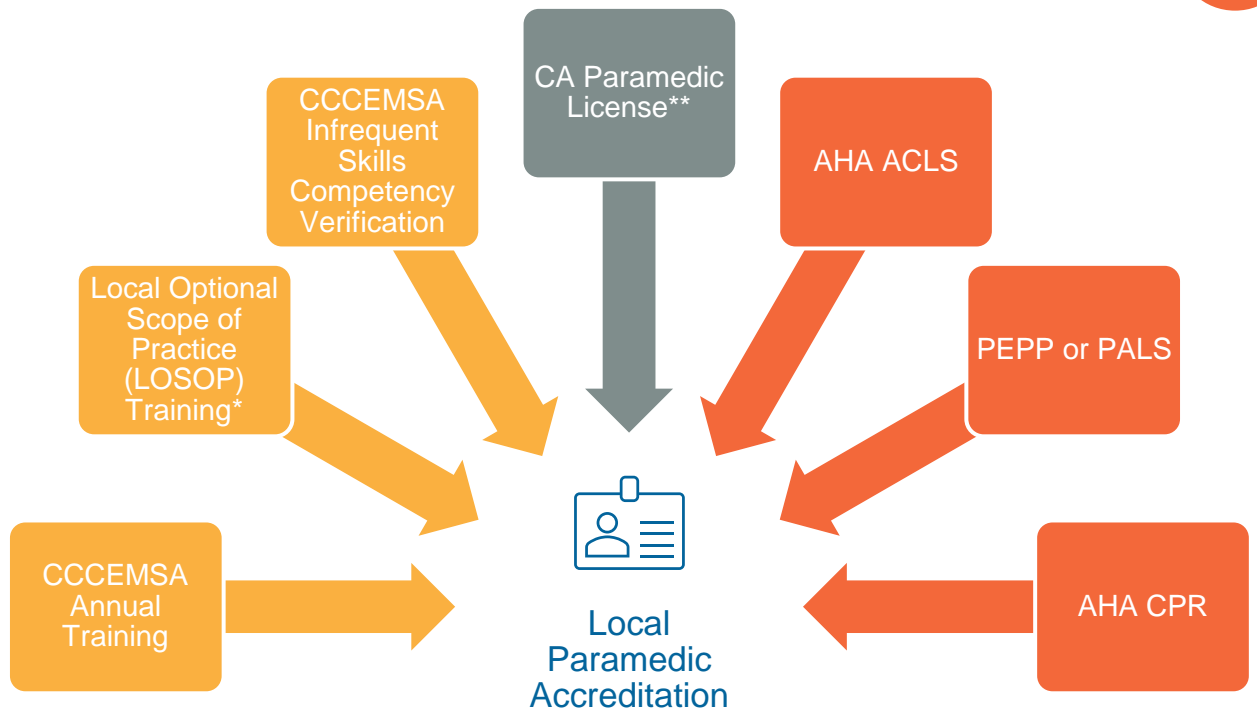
CA Paramedic License**

CCCEMSA Infrequent Skills Competency Verification

AHA ACLS

Local Optional Scope of Practice (LOSOP) Training*

PEPP or PALS

CCCEMSA Annual Training

AHA CPR

Local Paramedic Accreditation